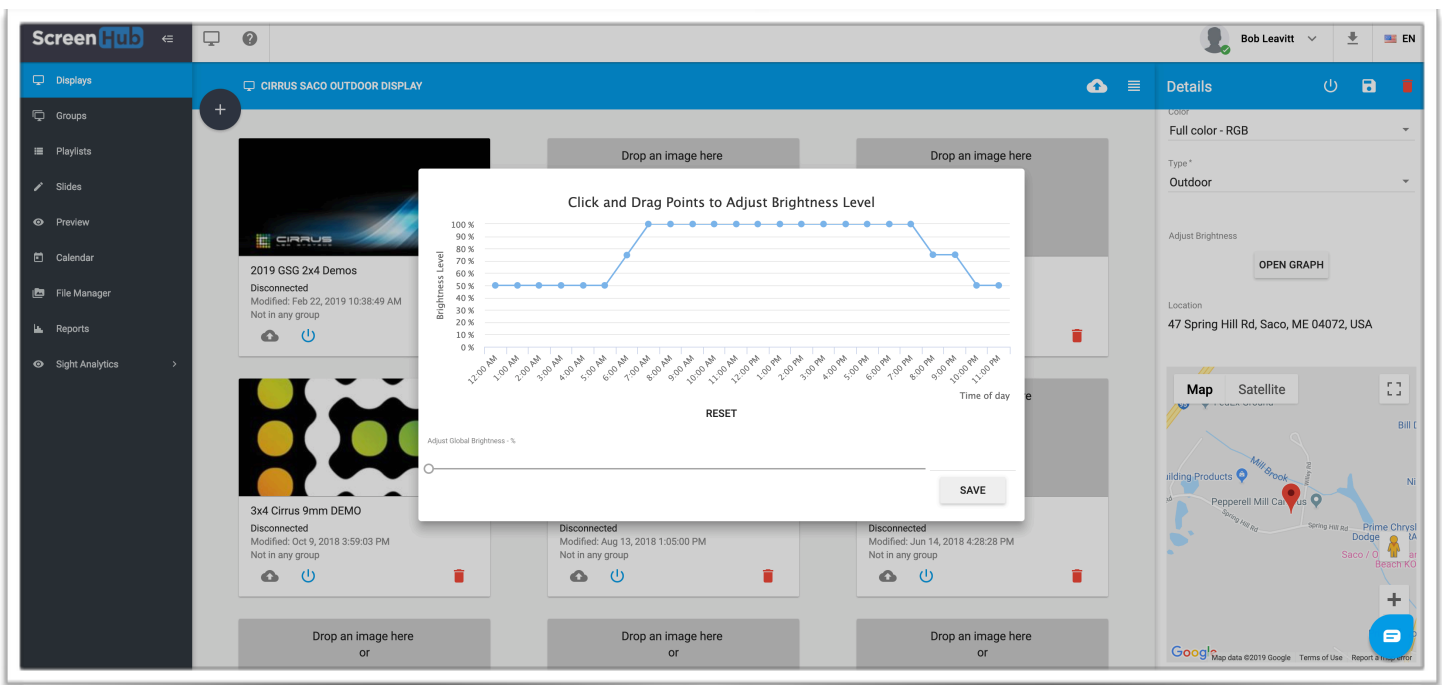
ScreenHub

Displays
Groups
Playlists
Slides
Preview
Calendar
File Manager
Reports
Sight Analytics

Bob Leavitt
EN

CIRRUS SACO OUTDOOR DISPLAY

Details
Color
Full color - RGB
Type *
Outdoor
Adjust Brightness
OPEN GRAPH
Location
47 Spring Hill Rd, Saco, ME 04072, USA
Map
Satellite
Building Products
Mill Brook
Pepperell Mill Campus
Spring Hill Rd
Prime Chrysl
Dodge
Saco / O
Beach KO
Bill D
Ni
Google
Map data ©2019 Google Terms of Use Report a map error

Drop an image here
Drop an image here

CIRRUS
2019 GSG 2x4 Demos
Disconnected
Modified: Feb 22, 2019 10:38:49 AM
Not in any group

3x4 Cirrus 9mm DEMO
Disconnected
Modified: Oct 9, 2018 3:59:03 PM
Not in any group

Disconnected
Modified: Aug 13, 2018 1:05:00 PM
Not in any group

Disconnected
Modified: Jun 14, 2018 4:28:28 PM
Not in any group

Drop an image here
or
Drop an image here
or
Drop an image here
or

Click and Drag Points to Adjust Brightness Level
Brightness Level
100 %
90 %
80 %
70 %
60 %
50 %
40 %
30 %
20 %
10 %
0 %
12:00 AM 1:00 AM 2:00 AM 3:00 AM 4:00 AM 5:00 AM 6:00 AM 7:00 AM 8:00 AM 9:00 AM 10:00 AM 11:00 AM 12:00 PM 1:00 PM 2:00 PM 3:00 PM 4:00 PM 5:00 PM 6:00 PM 7:00 PM 8:00 PM 9:00 PM 10:00 PM 11:00 PM
Time of day
RESET
Adjust Global Brightness - %
SAVE